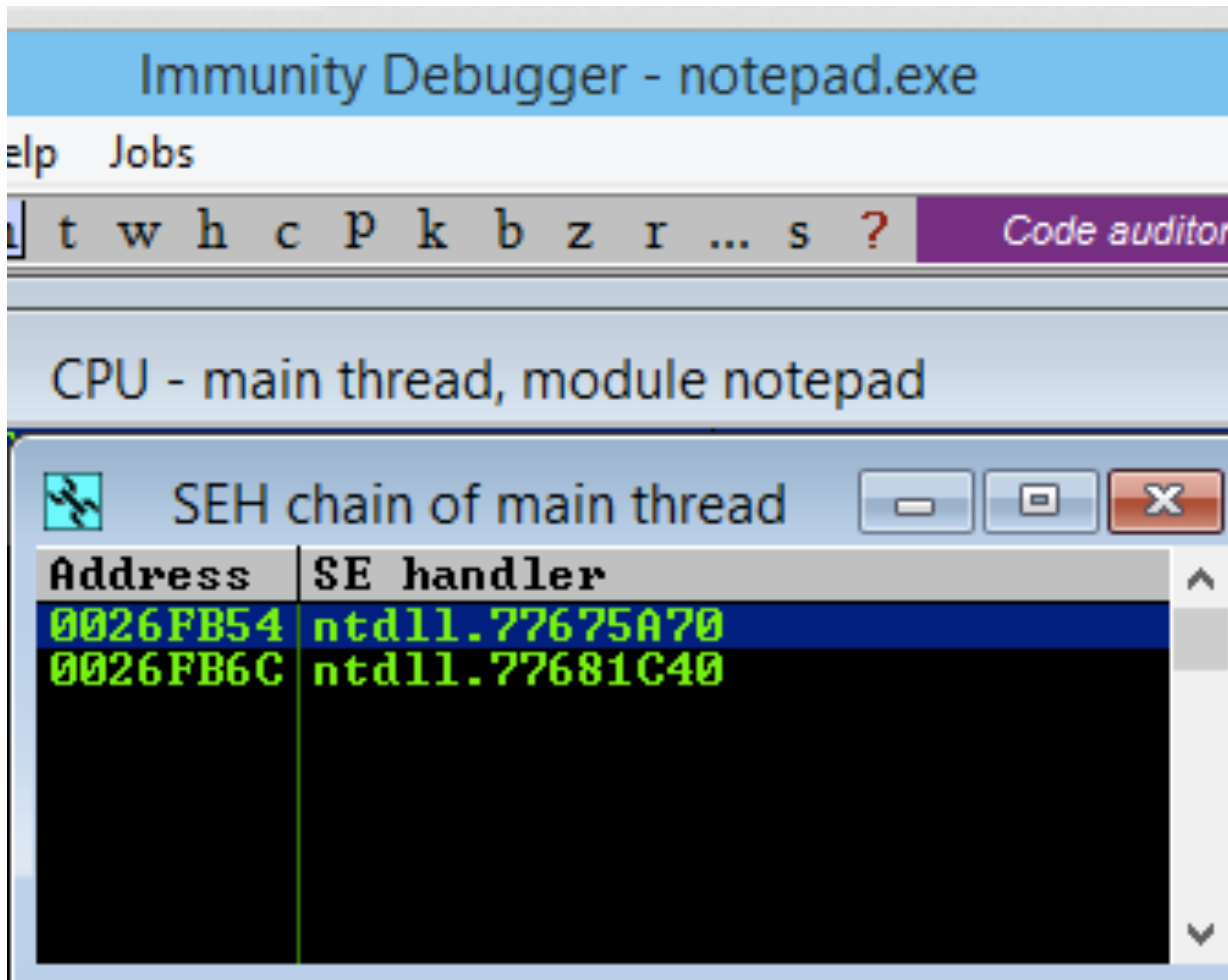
Immunity Debugger - notepad.exe

elp Jobs

l t w h c P k b z r ... s ? Code auditor

CPU - main thread, module notepad

SEH chain of main thread

| Address | SE handler |
|---|---|
| 0026FB54 | ntdll.77675A70 |
| 0026FB6C | ntdll.77681C40 |